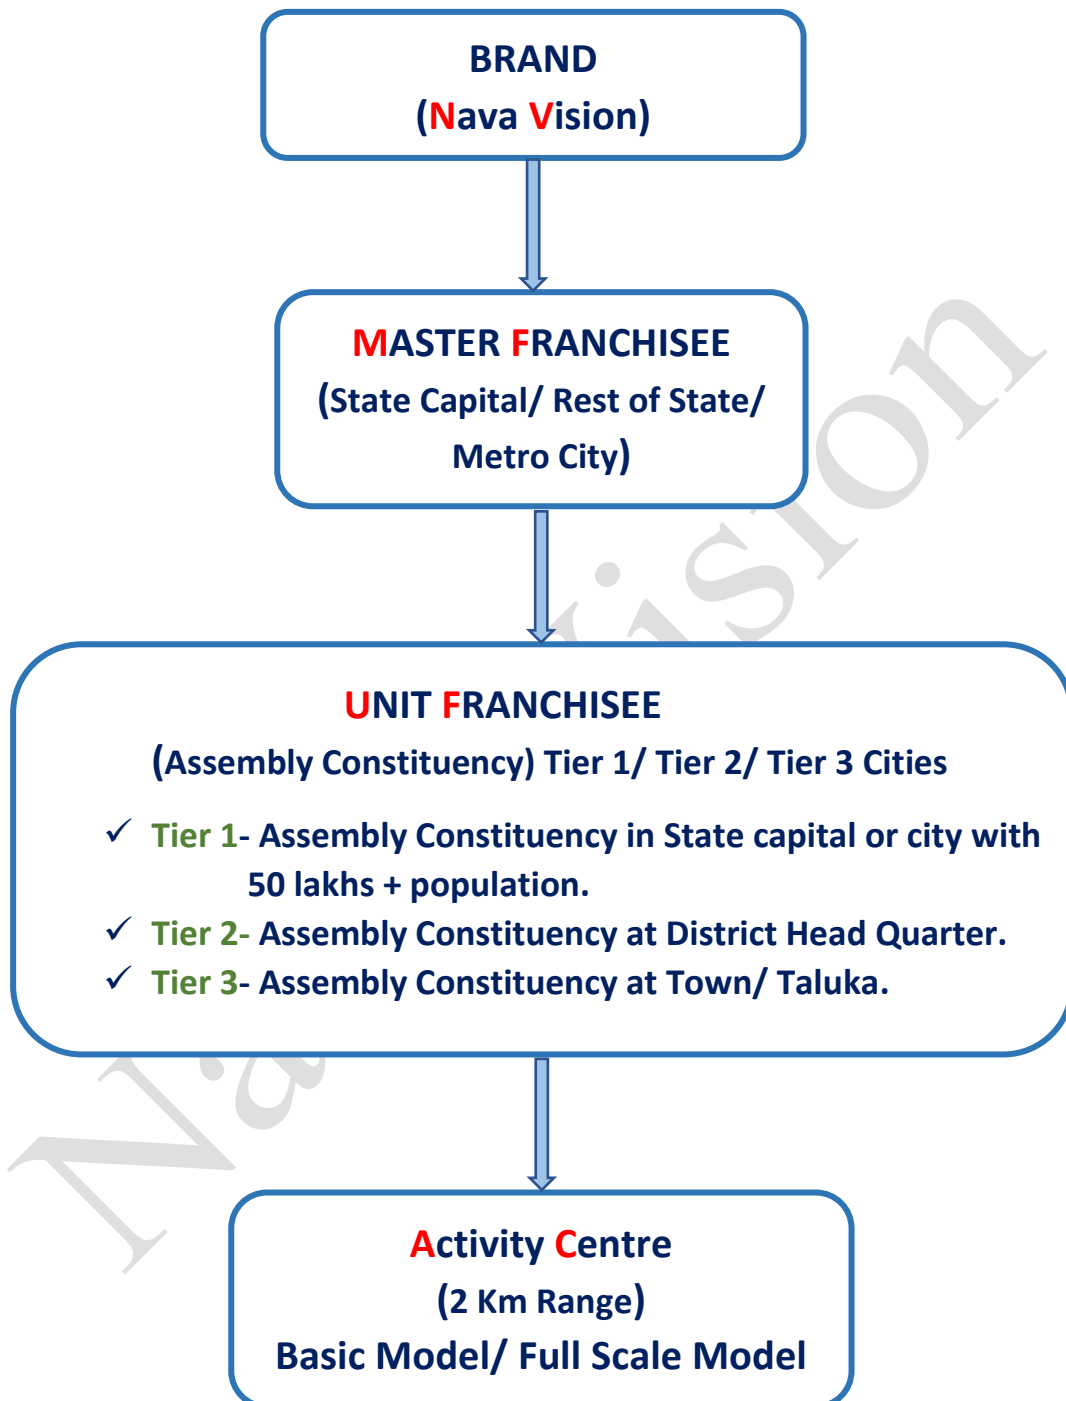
BRAND
(Nava Vision)

MASTER FRANCHISEE
(State Capital/ Rest of State/ Metro City)

UNIT FRANCHISEE
(Assembly Constituency) Tier 1/ Tier 2/ Tier 3 Cities

✓ Tier 1- Assembly Constituency in State capital or city with 50 lakhs + population.
✓ Tier 2- Assembly Constituency at District Head Quarter.
✓ Tier 3- Assembly Constituency at Town/ Taluka.

Activity Centre
(2 Km Range)
Basic Model/ Full Scale Model

Nava Vision